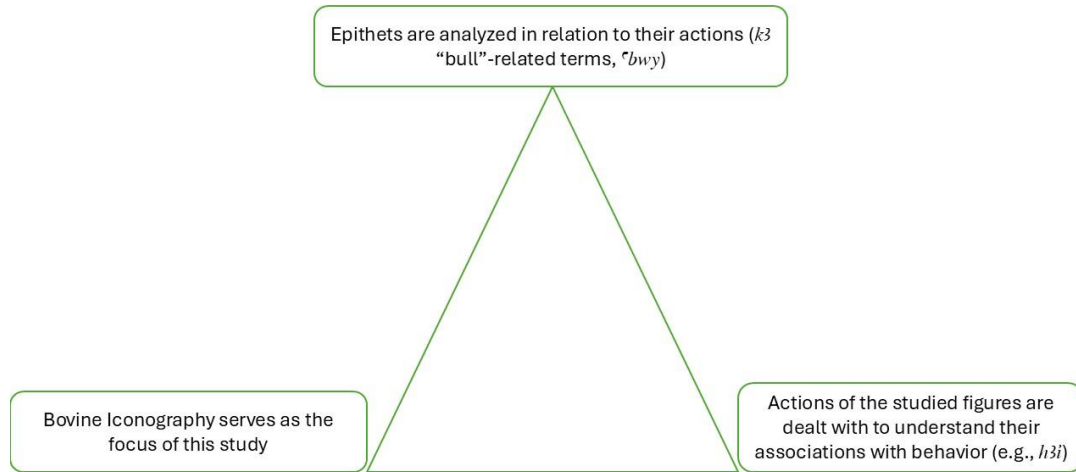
Epithets are analyzed in relation to their actions (*k3* "bull"-related terms, *ꜥbwy*)

Bovine Iconography serves as the focus of this study

Actions of the studied figures are dealt with to understand their associations with behavior (e.g., *ḥ3i*)